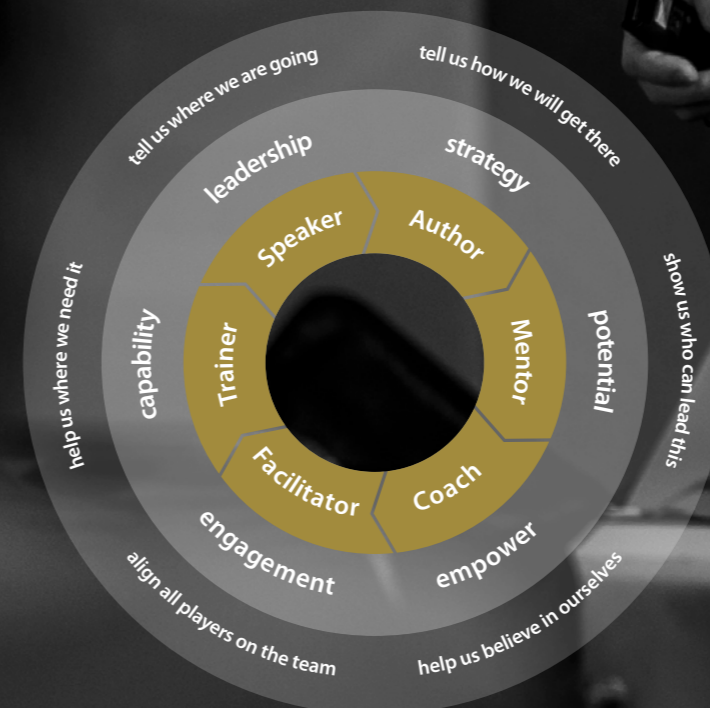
tell us where we are going
tell us how we will get there
show us who can lead this
help us believe in ourselves
align all players on the team
help us where we need it

leadership
strategy
potential
empower
engagement
capability

Speaker
Author
Mentor
Coach
Facilitator
Trainer